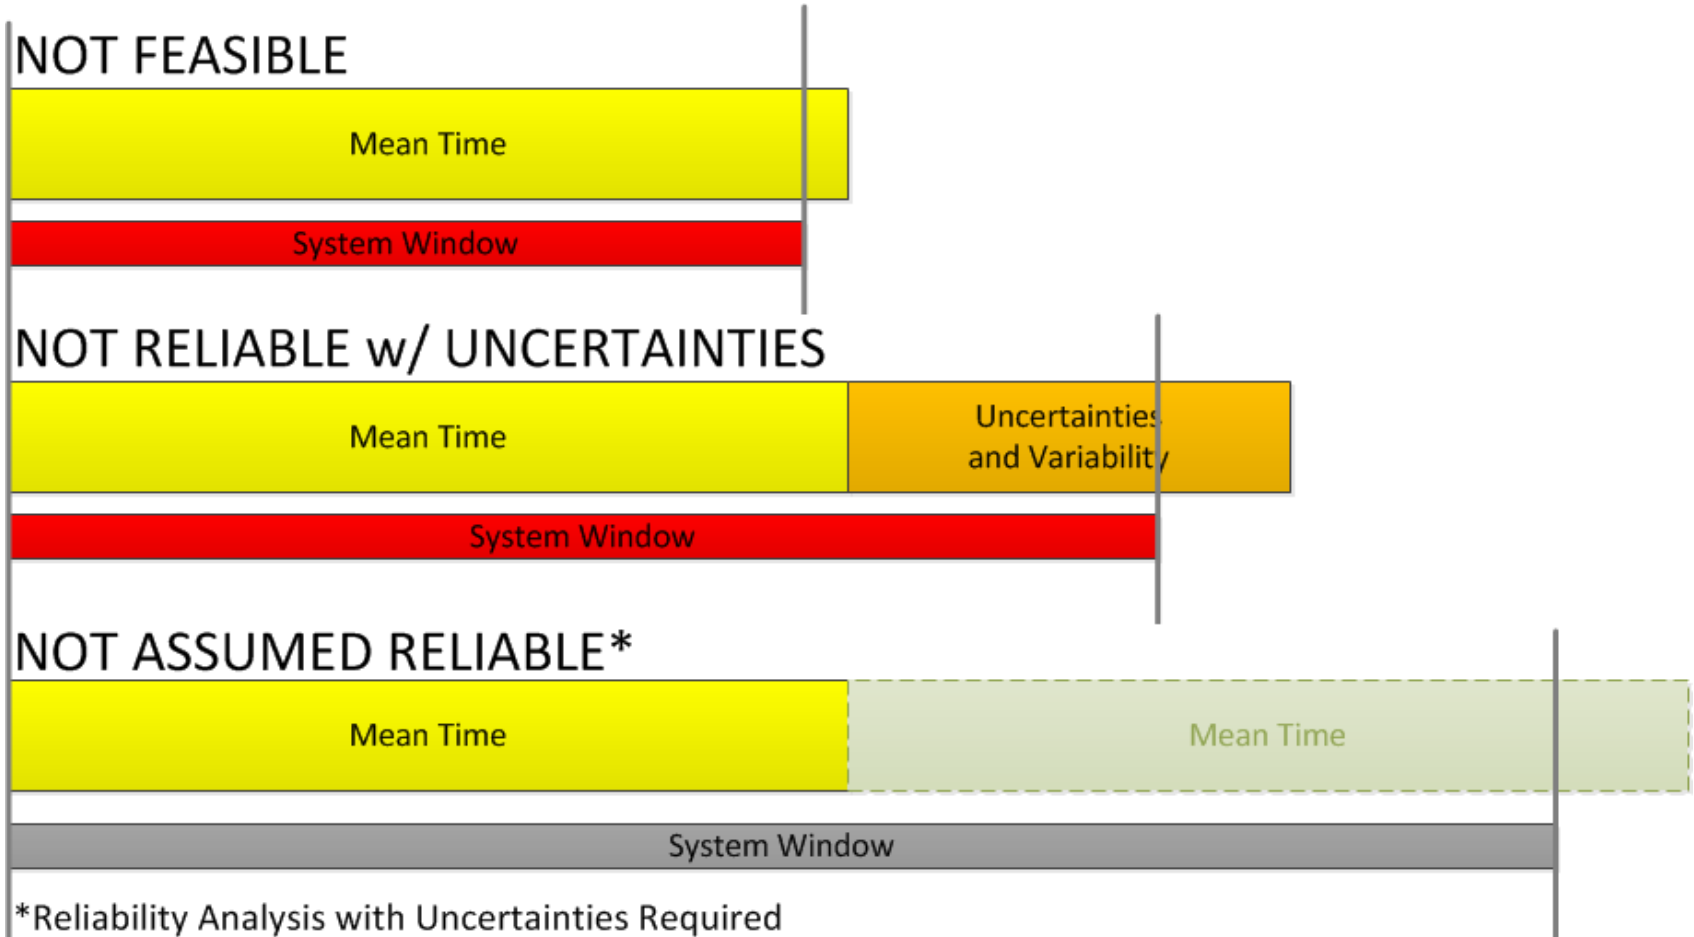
NOT FEASIBLE

Mean Time

System Window

NOT RELIABLE w/ UNCERTAINTIES

Mean Time

Uncertainties and Variability

System Window

NOT ASSUMED RELIABLE*

Mean Time

Mean Time

System Window

*Reliability Analysis with Uncertainties Required